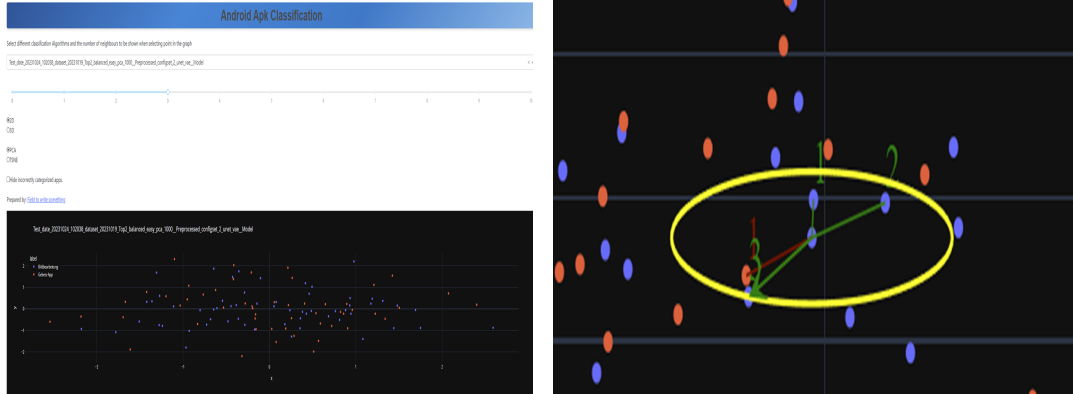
Android Apk Classification

Select different classification Algorithms and the number of neighbours to be shown when selecting point in the graph

Test_date_20231024_102038_dataset_20231019_Top2_balanced_easy_pca_1000__Preprocessed_configset_2_unet_vae_Model

0 1 2 3 4 5 6 7 8 9 10

2D
3D

PCA
TSNE

Hide Incorrectly categorized apps

Prepared by: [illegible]

Test_date_20231024_102038_dataset_20231019_Top2_balanced_easy_pca_1000__Preprocessed_configset_2_unet_vae_Model

label
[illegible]
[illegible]

2
1
0
-1
-2

-1 0 1 2

1
2
1
2